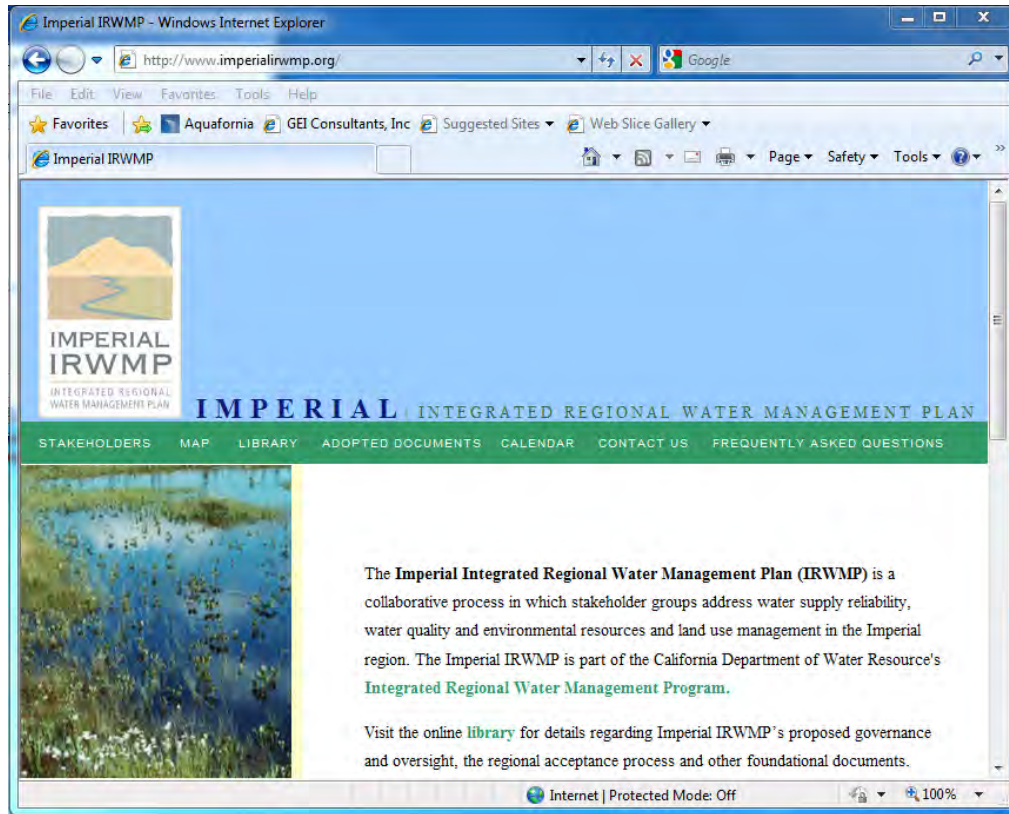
Imperial IRWMP - Windows Internet Explorer

http://www.imperialirwmp.org/

Google

File Edit View Favorites Tools Help

Favorites Aquafornia GEI Consultants, Inc Suggested Sites ▾ Web Slice Gallery ▾

Imperial IRWMP

Page ▾ Safety ▾ Tools ▾

IMPERIAL IRWMP
INTEGRATED REGIONAL WATER MANAGEMENT PLAN

IMPERIAL INTEGRATED REGIONAL WATER MANAGEMENT PLAN

STAKEHOLDERS MAP LIBRARY ADOPTED DOCUMENTS CALENDAR CONTACT US FREQUENTLY ASKED QUESTIONS

The **Imperial Integrated Regional Water Management Plan (IRWMP)** is a collaborative process in which stakeholder groups address water supply reliability, water quality and environmental resources and land use management in the Imperial region. The Imperial IRWMP is part of the California Department of Water Resource's **Integrated Regional Water Management Program.**

Visit the online **library** for details regarding Imperial IRWMP's proposed governance and oversight, the regional acceptance process and other foundational documents.

Internet | Protected Mode: Off

100%